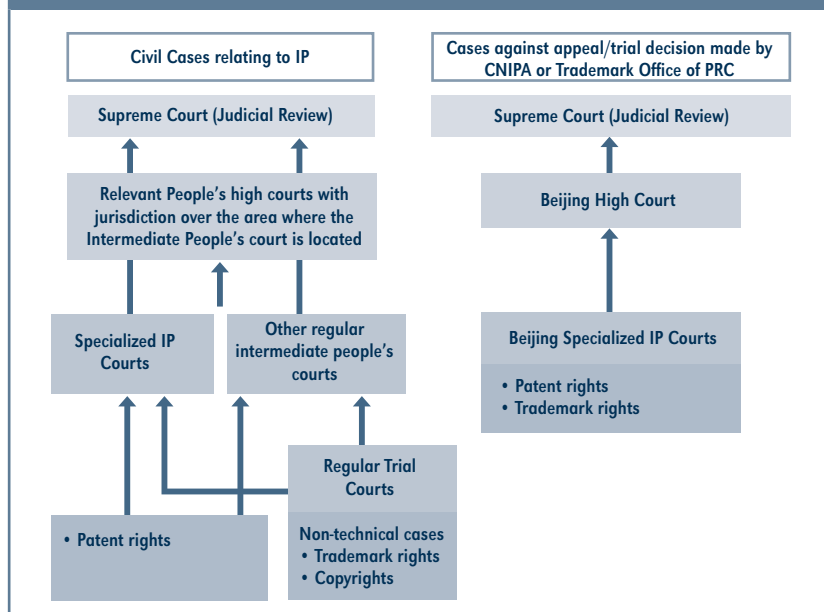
Civil Cases relating to IP

Supreme Court (Judicial Review)

Relevant People's high courts with jurisdiction over the area where the Intermediate People's court is located

Specialized IP Courts

Other regular intermediate people's courts

Regular Trial Courts

• Patent rights

Non-technical cases
• Trademark rights
• Copyrights

Cases against appeal/trial decision made by CNIPA or Trademark Office of PRC

Supreme Court (Judicial Review)

Beijing High Court

Beijing Specialized IP Courts

• Patent rights
• Trademark rights